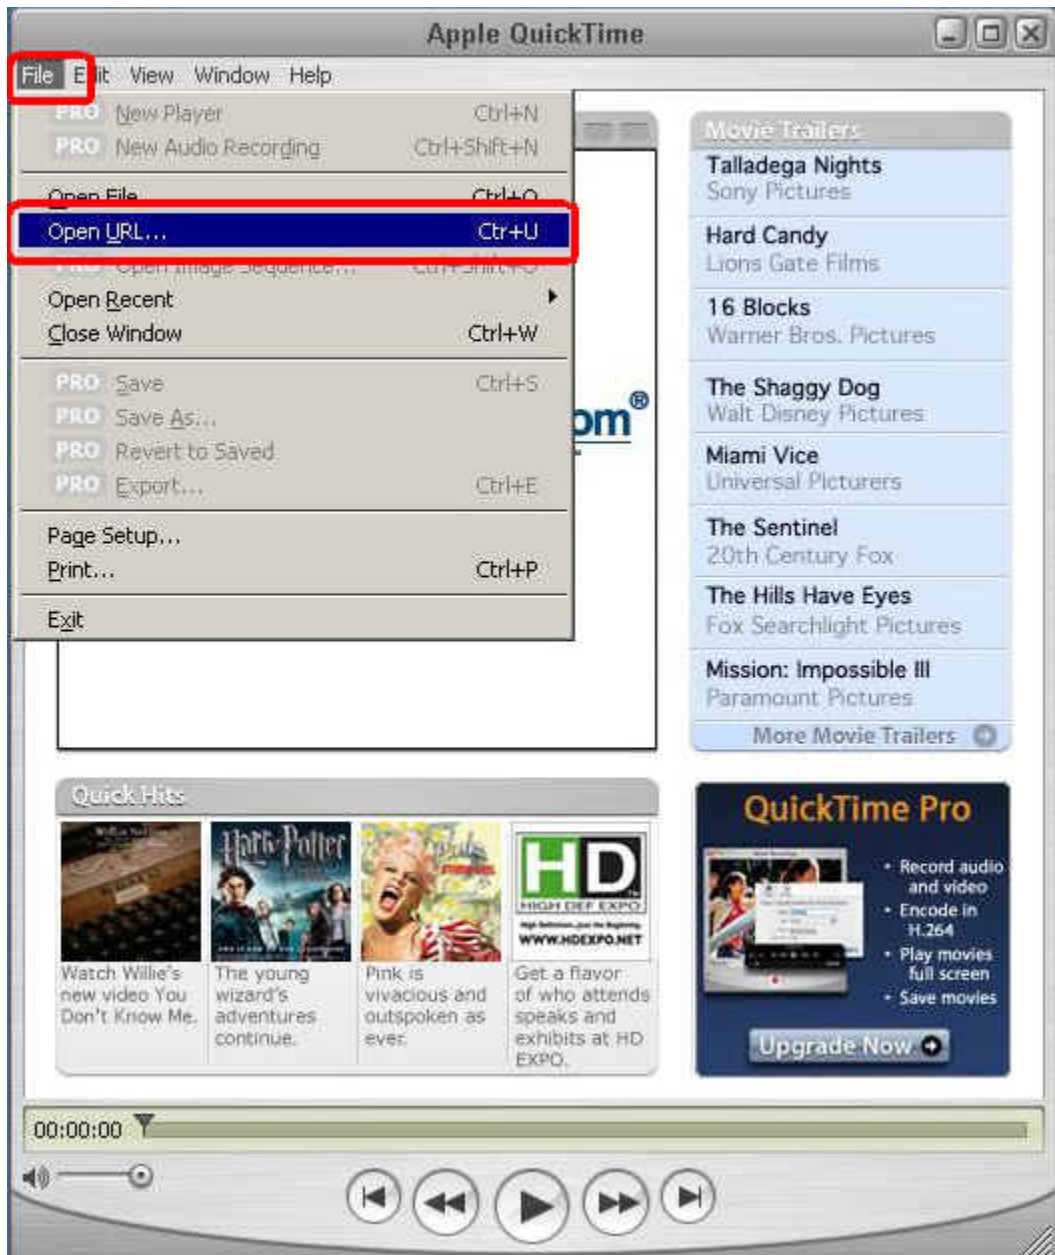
Apple QuickTime

File Edit View Window Help

PRO New Player Ctrl+N
PRO New Audio Recording Ctrl+Shift+N
Open File... Ctrl+O
Open URL... Ctr+U
PRO Open Image Sequence... Ctrl+Shift+O
Open Recent
Close Window Ctrl+W
PRO Save Ctrl+S
PRO Save As...
PRO Revert to Saved
PRO Export... Ctrl+E
Page Setup...
Print... Ctrl+P
Exit

om®

Movie Trailers
Talladega Nights
Sony Pictures
Hard Candy
Lions Gate Films
16 Blocks
Warner Bros. Pictures
The Shaggy Dog
Walt Disney Pictures
Miami Vice
Universal Picturers
The Sentinel
20th Century Fox
The Hills Have Eyes
Fox Searchlight Pictures
Mission: Impossible III
Paramount Pictures
More Movie Trailers

Quick Hits
Harry Potter
HD
HIGH DEF EXPO
WWW.HDEXPO.NET
Watch Willie's new video You Don't Know Me.
The young wizard's adventures continue.
Pink is vivacious and outspoken as ever.
Get a flavor of who attends speaks and exhibits at HD EXPO.

QuickTime Pro
• Record audio and video
• Encode in H.264
• Play movies full screen
• Save movies
Upgrade Now

00:00:00